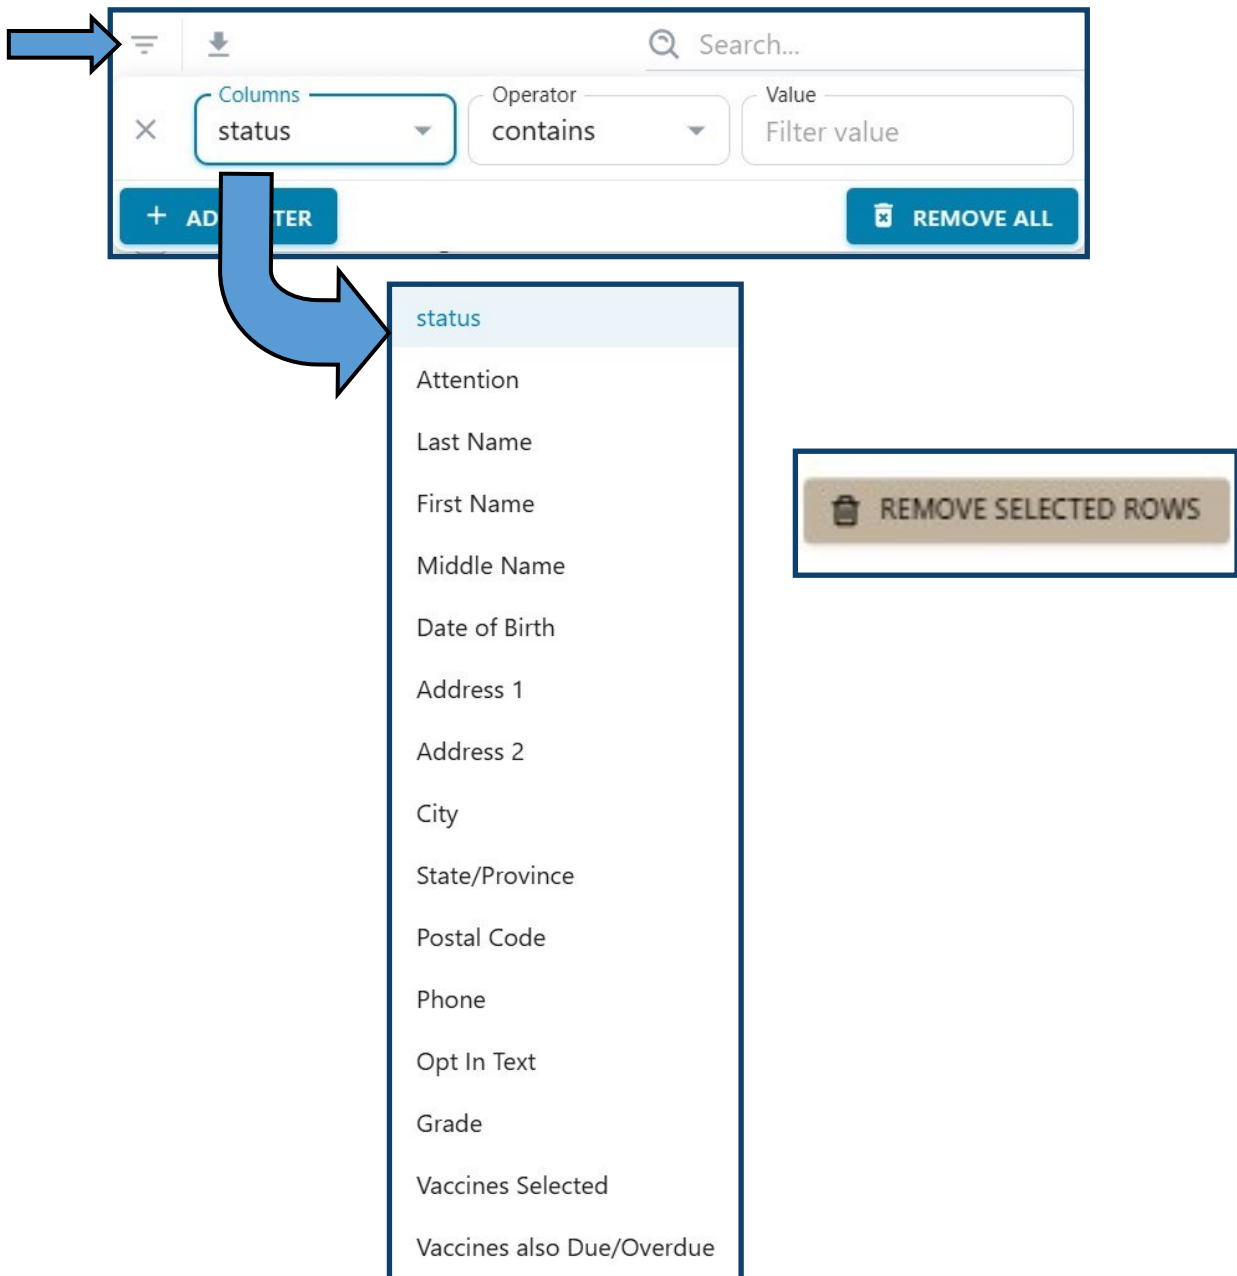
Search...

Columns
status

Operator
contains

Value
Filter value

+ AD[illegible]TER

REMOVE ALL

status
Attention
Last Name
First Name
Middle Name
Date of Birth
Address 1
Address 2
City
State/Province
Postal Code
Phone
Opt In Text
Grade
Vaccines Selected
Vaccines also Due/Overdue

REMOVE SELECTED ROWS